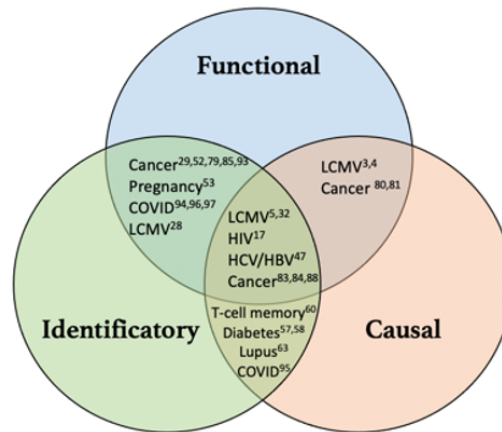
Functional

Cancer$^{29,52,79,85,93}$
Pregnancy$^{53}$
COVID$^{94,96,97}$
LCMV$^{28}$

LCMV$^{3,4}$
Cancer $^{80,81}$

LCMV$^{5,32}$
HIV$^{17}$
HCV/HBV$^{47}$
Cancer$^{83,84,88}$

Identificatory

T-cell memory$^{60}$
Diabetes$^{57,58}$
Lupus$^{63}$
COVID$^{95}$

Causal